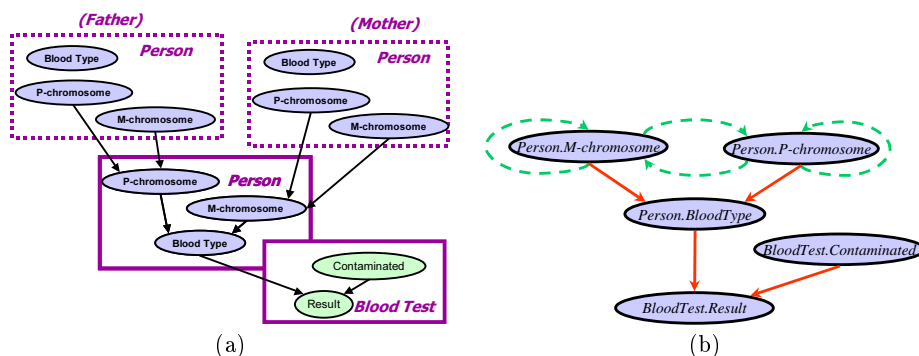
(Father)

Person

Blood Type

P-chromosome

M-chromosome

(Mother)

Person

Blood Type

P-chromosome

M-chromosome

Person

P-chromosome

M-chromosome

Blood Type

Contaminated

Result

Blood Test

(a)

Person.M-chromosome

Person.P-chromosome

Person.BloodType

BloodTest.Contaminated

BloodTest.Result

(b)